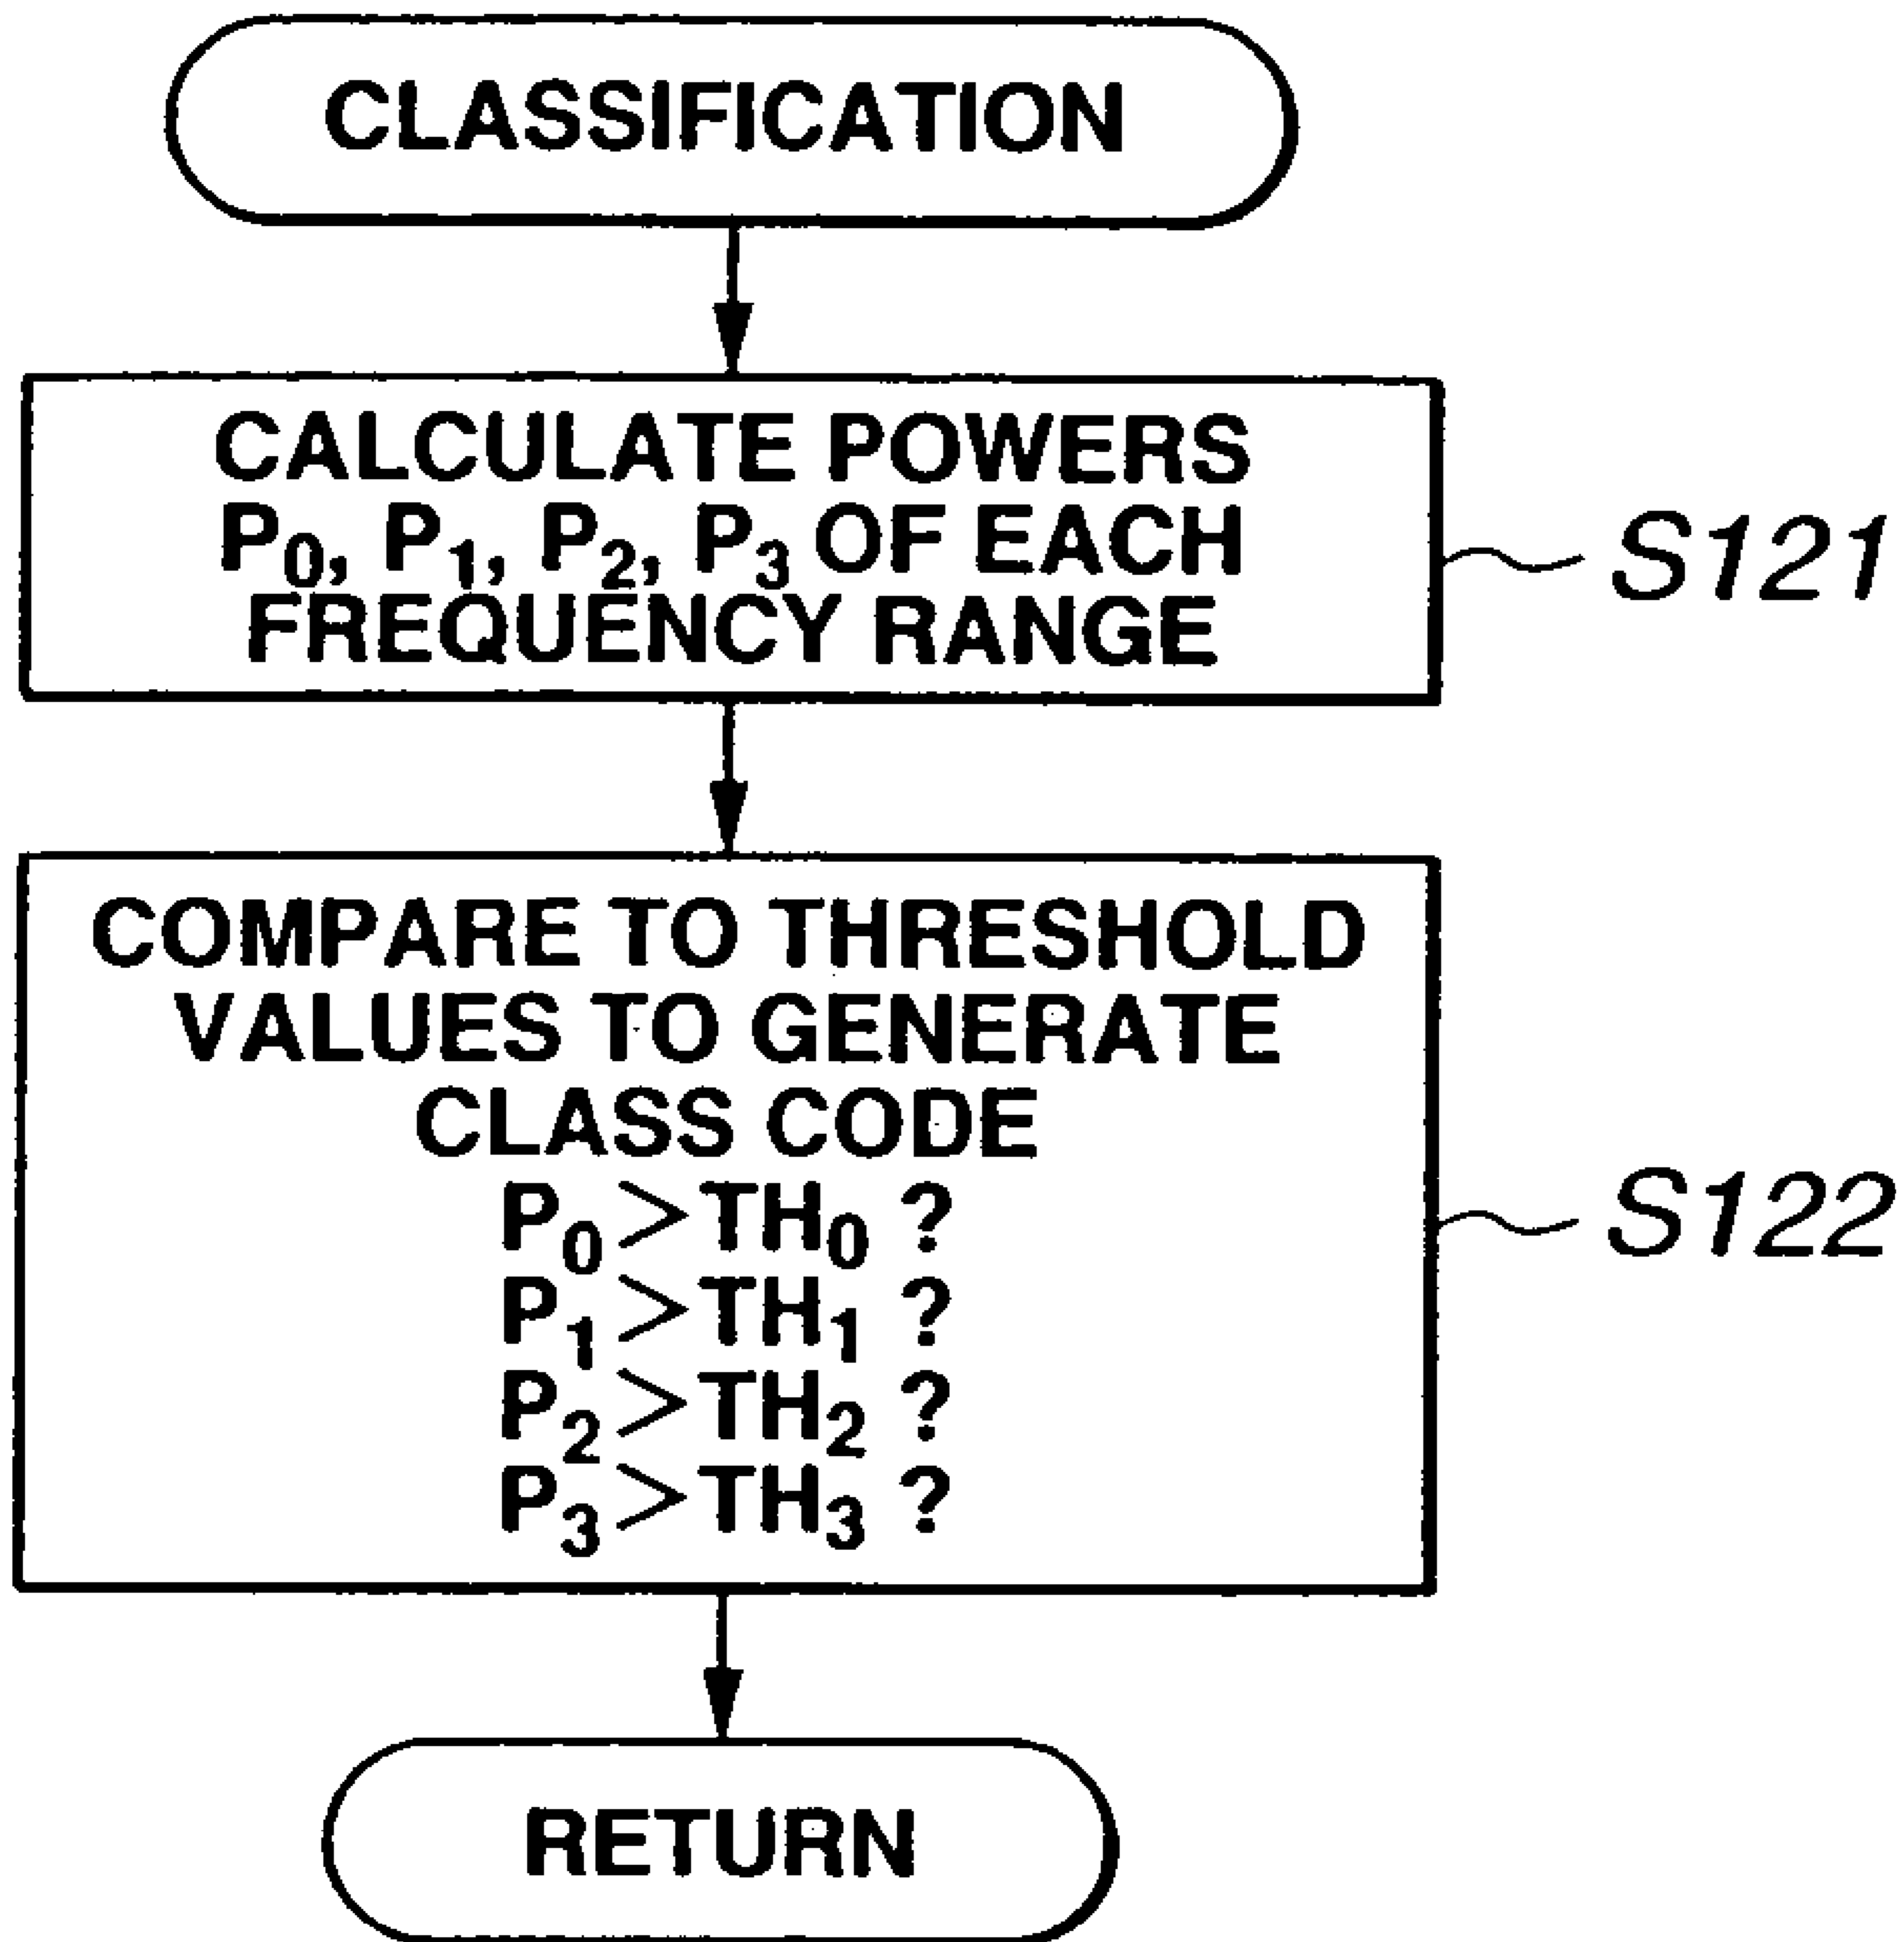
CLASSIFICATION

CALCULATE POWERS $P_0$, $P_1$, $P_2$, $P_3$ OF EACH FREQUENCY RANGE

S121

COMPARE TO THRESHOLD VALUES TO GENERATE CLASS CODE
$P_0 > TH_0$ ?
$P_1 > TH_1$ ?
$P_2 > TH_2$ ?
$P_3 > TH_3$ ?

S122

RETURN